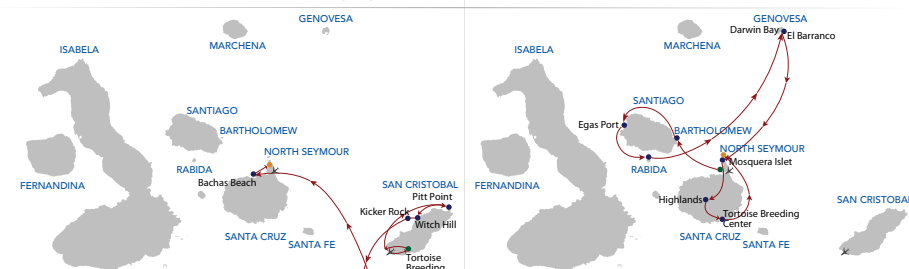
GENOVESA
MARCHENA
ISABELA
SANTIAGO
BARTHOLOMEW
RABIDA
NORTH SEYMOUR
Bachas Beach
FERNANDINA
SAN CRISTOBAL
Pitt Point
Kicker Rock
Witch Hill
SANTA CRUZ
SANTA FE
Tortoise Breeding

GENOVESA
Darwin Bay
El Barranco
MARCHENA
ISABELA
SANTIAGO
Egas Port
BARTHOLOMEW
NORTH SEYMOUR
RABIDA
Mosquera Islet
FERNANDINA
Highlands
Tortoise Breeding Center
SANTA CRUZ
SANTA FE
SAN CRISTOBAL